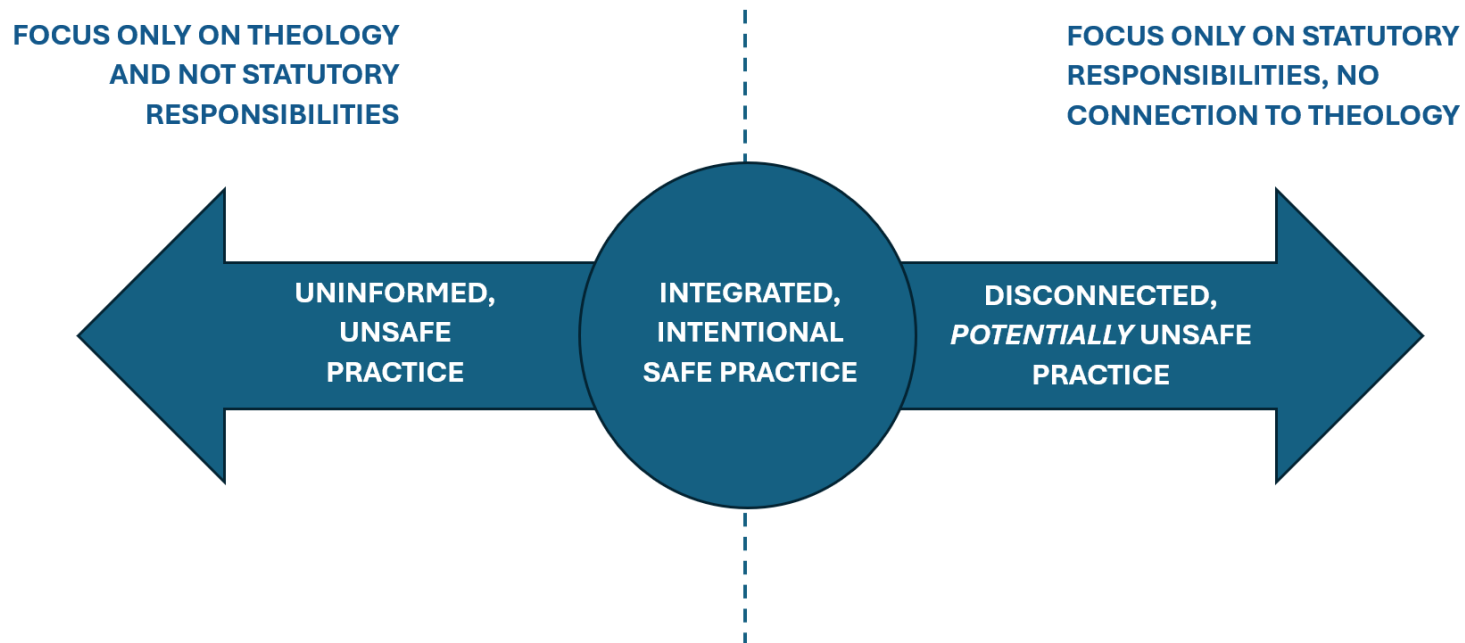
FOCUS ONLY ON THEOLOGY AND NOT STATUTORY RESPONSIBILITIES

FOCUS ONLY ON STATUTORY RESPONSIBILITIES, NO CONNECTION TO THEOLOGY

UNINFORMED, UNSAFE PRACTICE

INTEGRATED, INTENTIONAL SAFE PRACTICE

DISCONNECTED, *POTENTIALLY* UNSAFE PRACTICE